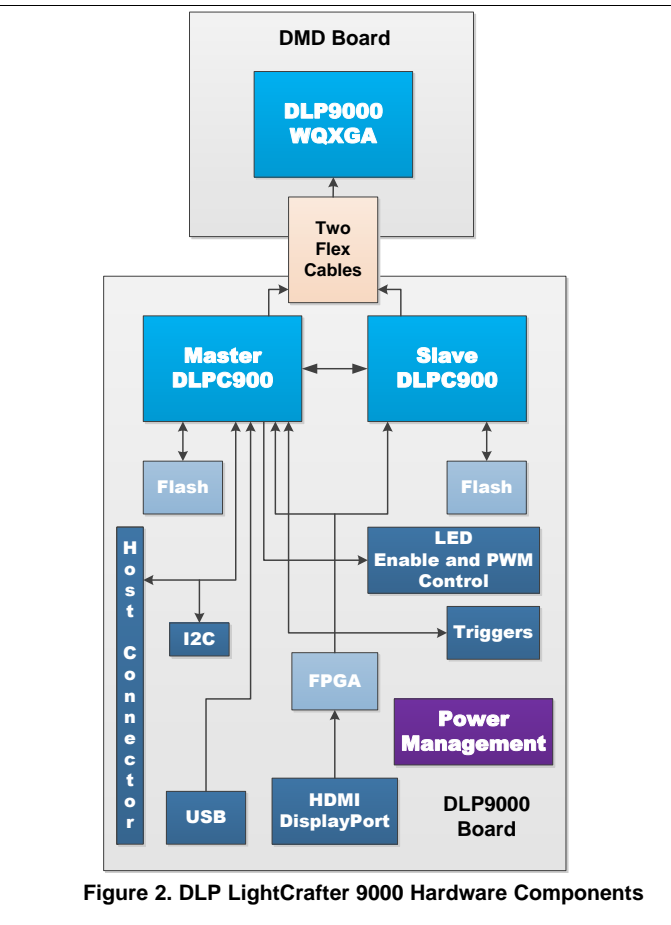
DMD Board

DLP9000 WQXGA

Two Flex Cables

Master DLPC900

Slave DLPC900

Flash

Flash

Host Connector

LED Enable and PWM Control

I2C

Triggers

FPGA

Power Management

USB

HDMI DisplayPort

DLP9000 Board

Figure 2. DLP LightCrafter 9000 Hardware Components